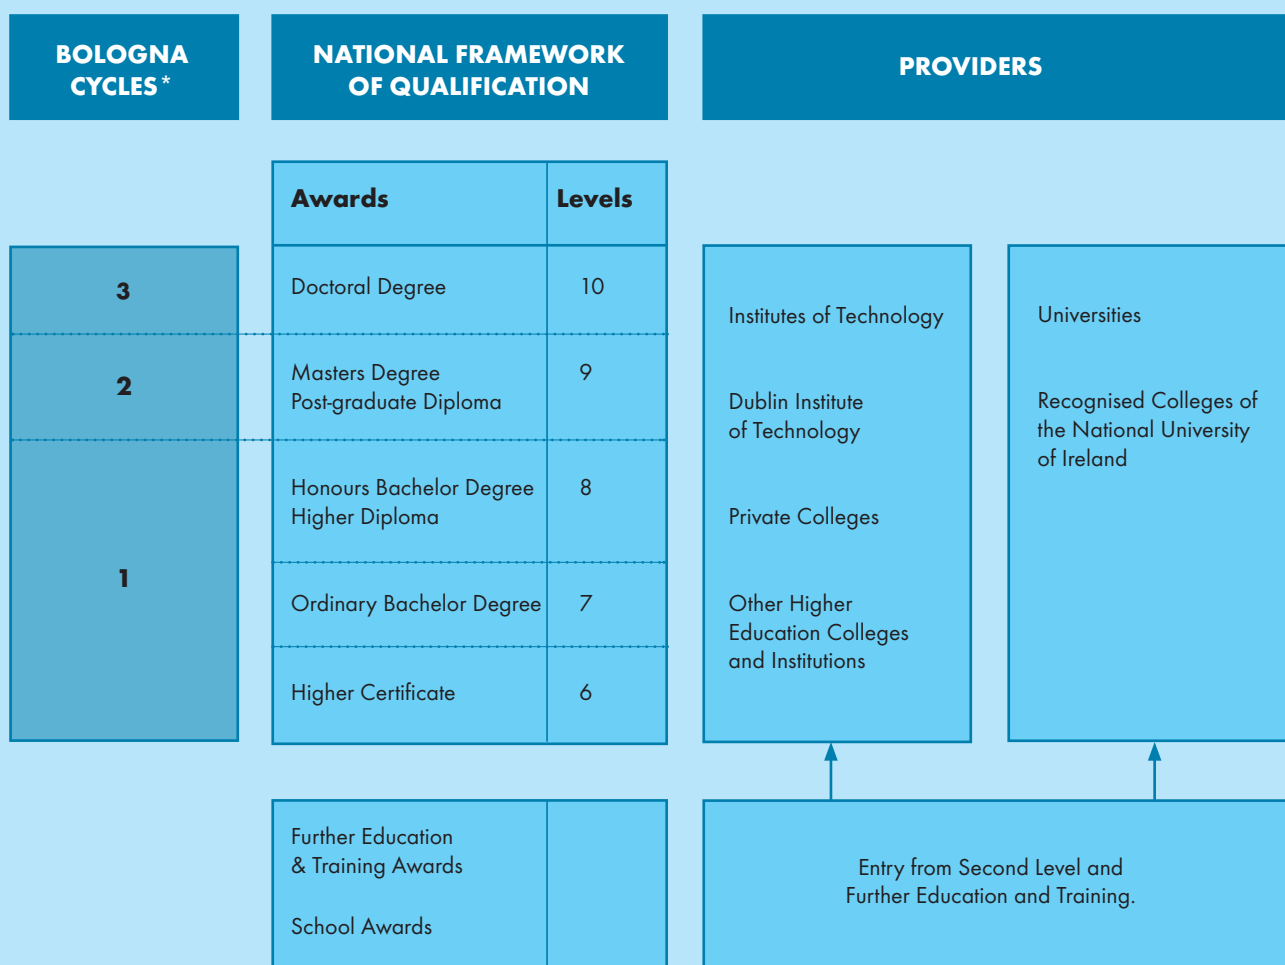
BOLOGNA CYCLES*

NATIONAL FRAMEWORK OF QUALIFICATION

PROVIDERS

| Bologna Cycles | Awards | Levels |
|---|---|---|
| 3 | Doctoral Degree | 10 |
| 2 | Masters Degree<br>Post-graduate Diploma | 9 |
| 1 | Honours Bachelor Degree<br>Higher Diploma | 8 |
| 1 | Ordinary Bachelor Degree | 7 |
| 1 | Higher Certificate | 6 |

Institutes of Technology

Dublin Institute of Technology

Private Colleges

Other Higher Education Colleges and Institutions

Universities

Recognised Colleges of the National University of Ireland

Further Education & Training Awards

School Awards

Entry from Second Level and Further Education and Training.